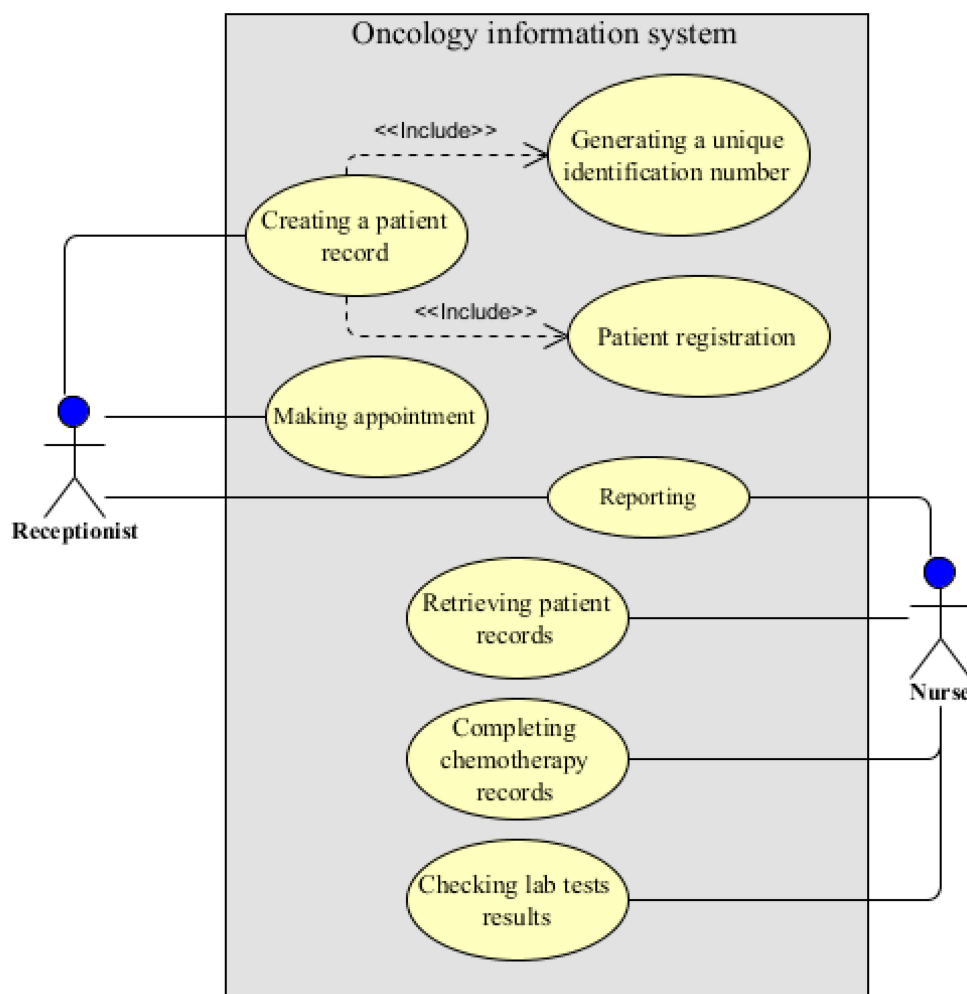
Oncology information system

<<Include>>

Generating a unique identification number

Creating a patient record

<<Include>>

Patient registration

Making appointment

Reporting

Receptionist

Retrieving patient records

Nurse

Completing chemotherapy records

Checking lab tests results